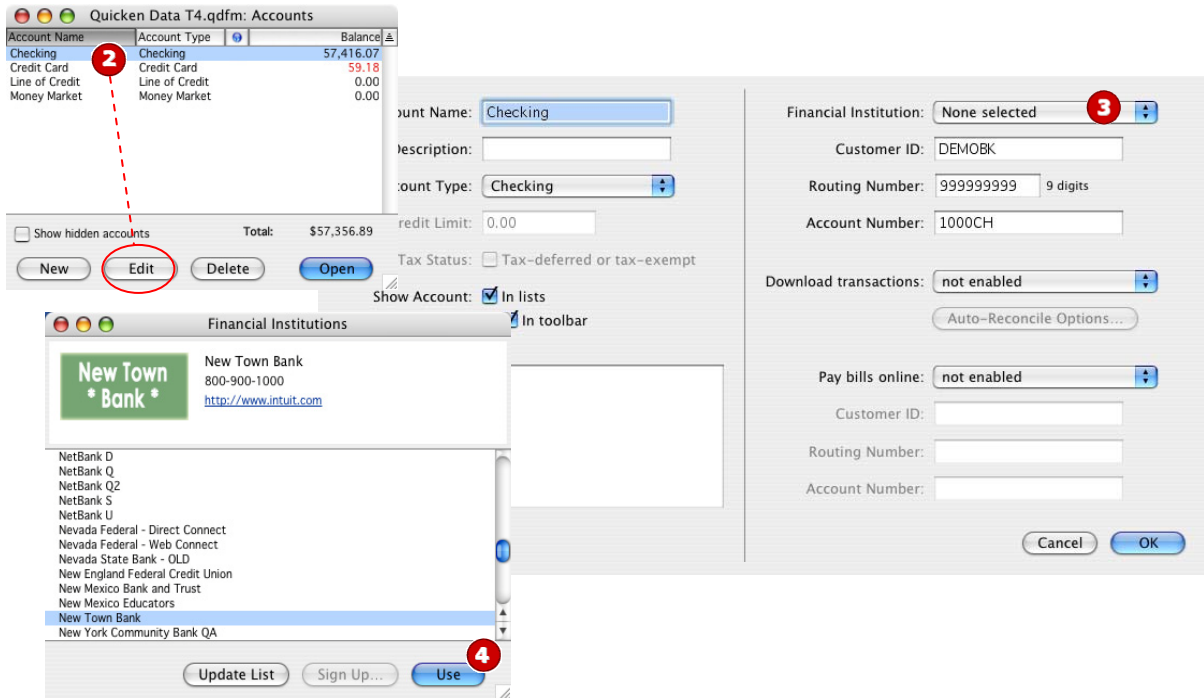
Quicken Data T4.qdfm: Accounts

| Account Name | Account Type | Balance |
|---|---|---|
| Checking | Checking | 57,416.07 |
| Credit Card | Credit Card | 59.18 |
| Line of Credit | Line of Credit | 0.00 |
| Money Market | Money Market | 0.00 |

2

Show hidden accounts
Total: $57,356.89

New
Edit
Delete
Open

ount Name: Checking
Description:
ount Type: Checking
redit Limit: 0.00
Tax Status: Tax-deferred or tax-exempt
Show Account: In lists
In toolbar

Financial Institution: None selected
3
Customer ID: DEMOBK
Routing Number: 999999999 9 digits
Account Number: 1000CH

Download transactions: not enabled
Auto-Reconcile Options...

Pay bills online: not enabled
Customer ID:
Routing Number:
Account Number:

Cancel
OK

Financial Institutions

New Town * Bank *
New Town Bank
800-900-1000
http://www.intuit.com

NetBank D
NetBank Q
NetBank Q2
NetBank S
NetBank U
Nevada Federal - Direct Connect
Nevada Federal - Web Connect
Nevada State Bank - OLD
New England Federal Credit Union
New Mexico Bank and Trust
New Mexico Educators
New Town Bank
New York Community Bank QA

Update List
Sign Up...
Use
4